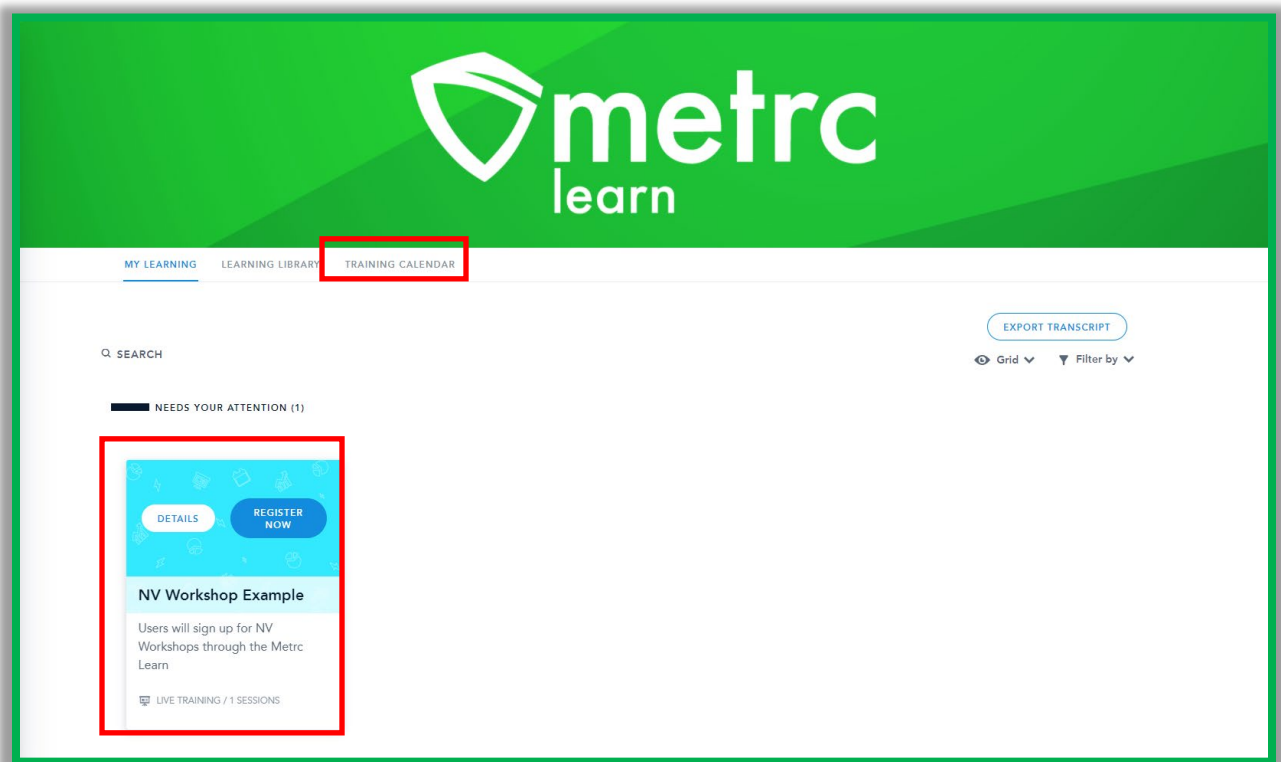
metrc
learn

MY LEARNING LEARNING LIBRARY TRAINING CALENDAR

EXPORT TRANSCRIPT

SEARCH

Grid Filter by

NEEDS YOUR ATTENTION (1)

DETAILS REGISTER NOW

NV Workshop Example

Users will sign up for NV Workshops through the Metrc Learn

LIVE TRAINING / 1 SESSIONS